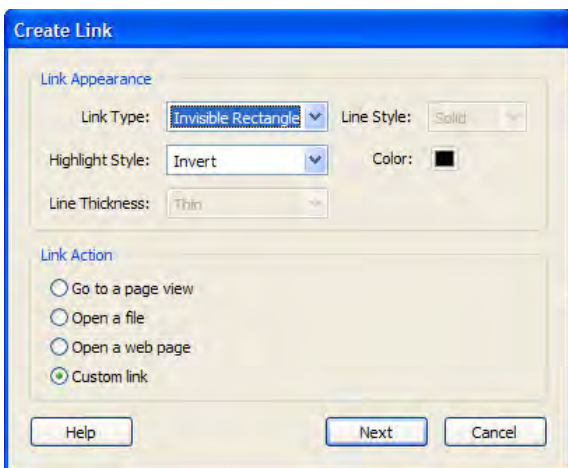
Create Link

Link Appearance

Link Type: Invisible Rectangle
Line Style: Solid

Highlight Style: Invert
Color:

Line Thickness: Thin

Link Action

Go to a page view
Open a file
Open a web page
Custom link

Help
Next
Cancel